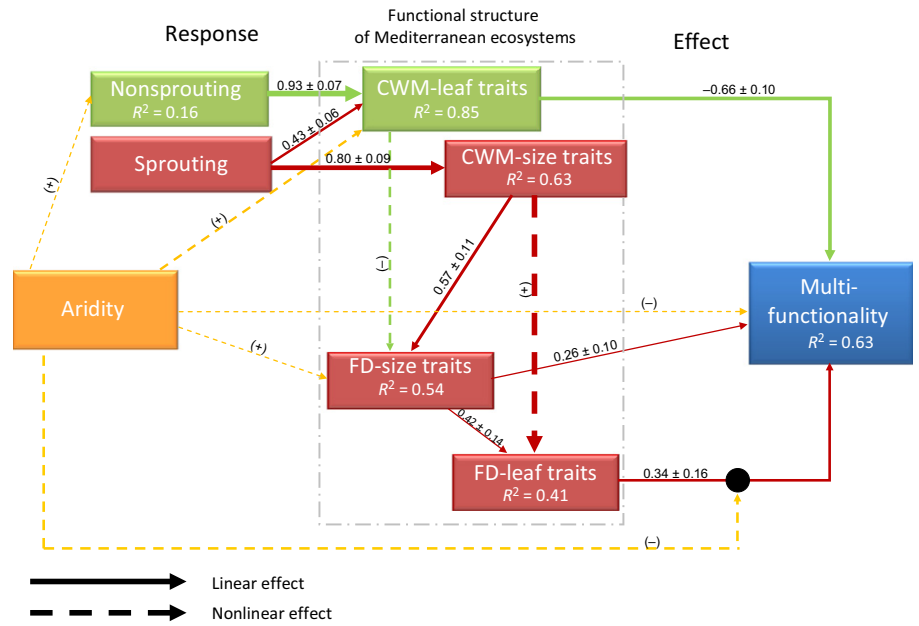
Response

Functional structure
of Mediterranean ecosystems

Effect

Nonsprouting
$R^2$ = 0.16

0.93 ± 0.07

CWM-leaf traits
$R^2$ = 0.85

–0.66 ± 0.10

Sprouting

0.43 ± 0.06

0.80 ± 0.09

CWM-size traits
$R^2$ = 0.63

(+)

(+)

(–)

0.57 ± 0.11

(+)

Aridity

(–)

Multi-
functionality
$R^2$ = 0.63

(+)

FD-size traits
$R^2$ = 0.54

0.26 ± 0.10

0.42 ± 0.14

FD-leaf traits
$R^2$ = 0.41

0.34 ± 0.16

(–)

Linear effect

Nonlinear effect